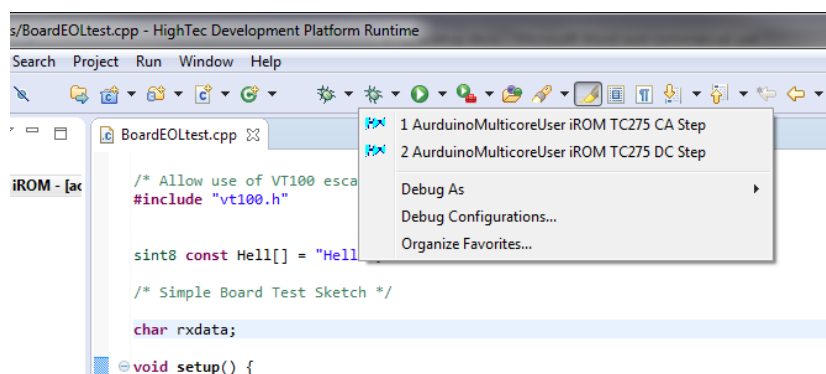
s/BoardEOLtest.cpp - HighTec Development Platform Runtime

Search Project Run Window Help

iROM - [ac

BoardEOLtest.cpp

/* Allow use of VT100 esca
#include "vt100.h"

sint8 const Hell[] = "Hell

/* Simple Board Test Sketch */

char rxdata;

void setup() {

1 AurduinoMulticoreUser iROM TC275 CA Step
2 AurduinoMulticoreUser iROM TC275 DC Step
Debug As
Debug Configurations...
Organize Favorites...